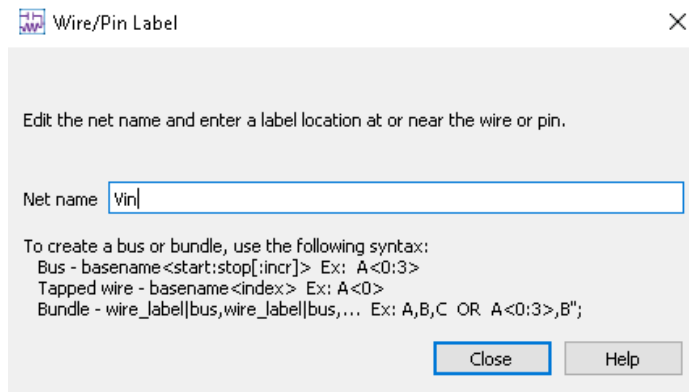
Wire/Pin Label

Edit the net name and enter a label location at or near the wire or pin.

Net name Vin

To create a bus or bundle, use the following syntax:
Bus - basename<start:stop[:incr]> Ex: A<0:3>
Tapped wire - basename<index> Ex: A<0>
Bundle - wire_label|bus,wire_label|bus,... Ex: A,B,C OR A<0:3>,B";

Close Help